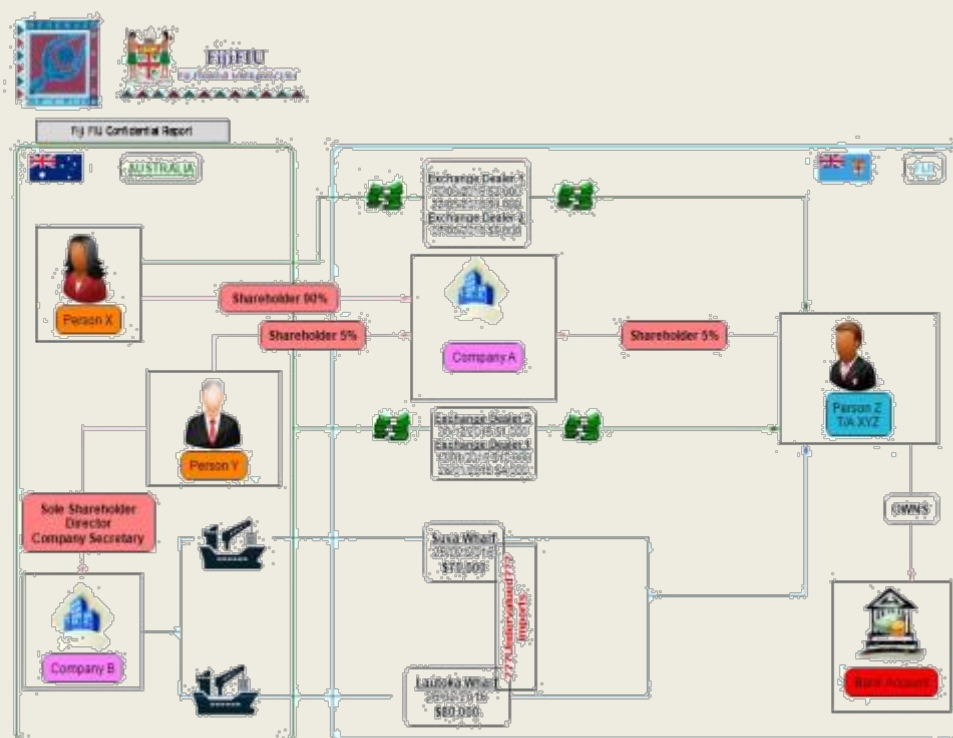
FijiFIU
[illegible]

Fiji FIU Confidential Report

AUSTRALIA

FIJI

Exchange Dealer 1
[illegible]
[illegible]
Exchange Dealer 2
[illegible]

Person X

Shareholder 90%

Shareholder 5%

Company A

Shareholder 5%

Person Y

Exchange Dealer 2
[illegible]
Exchange Dealer 1
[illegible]
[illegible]

Person Z
T/A XYZ

OWNS

Sole Shareholder
Director
Company Secretary

Suva Wharf
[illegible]
$70,000

??? Undervalued ??? Imports

Company B

Lautoka Wharf
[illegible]
$80,000

Bank Account